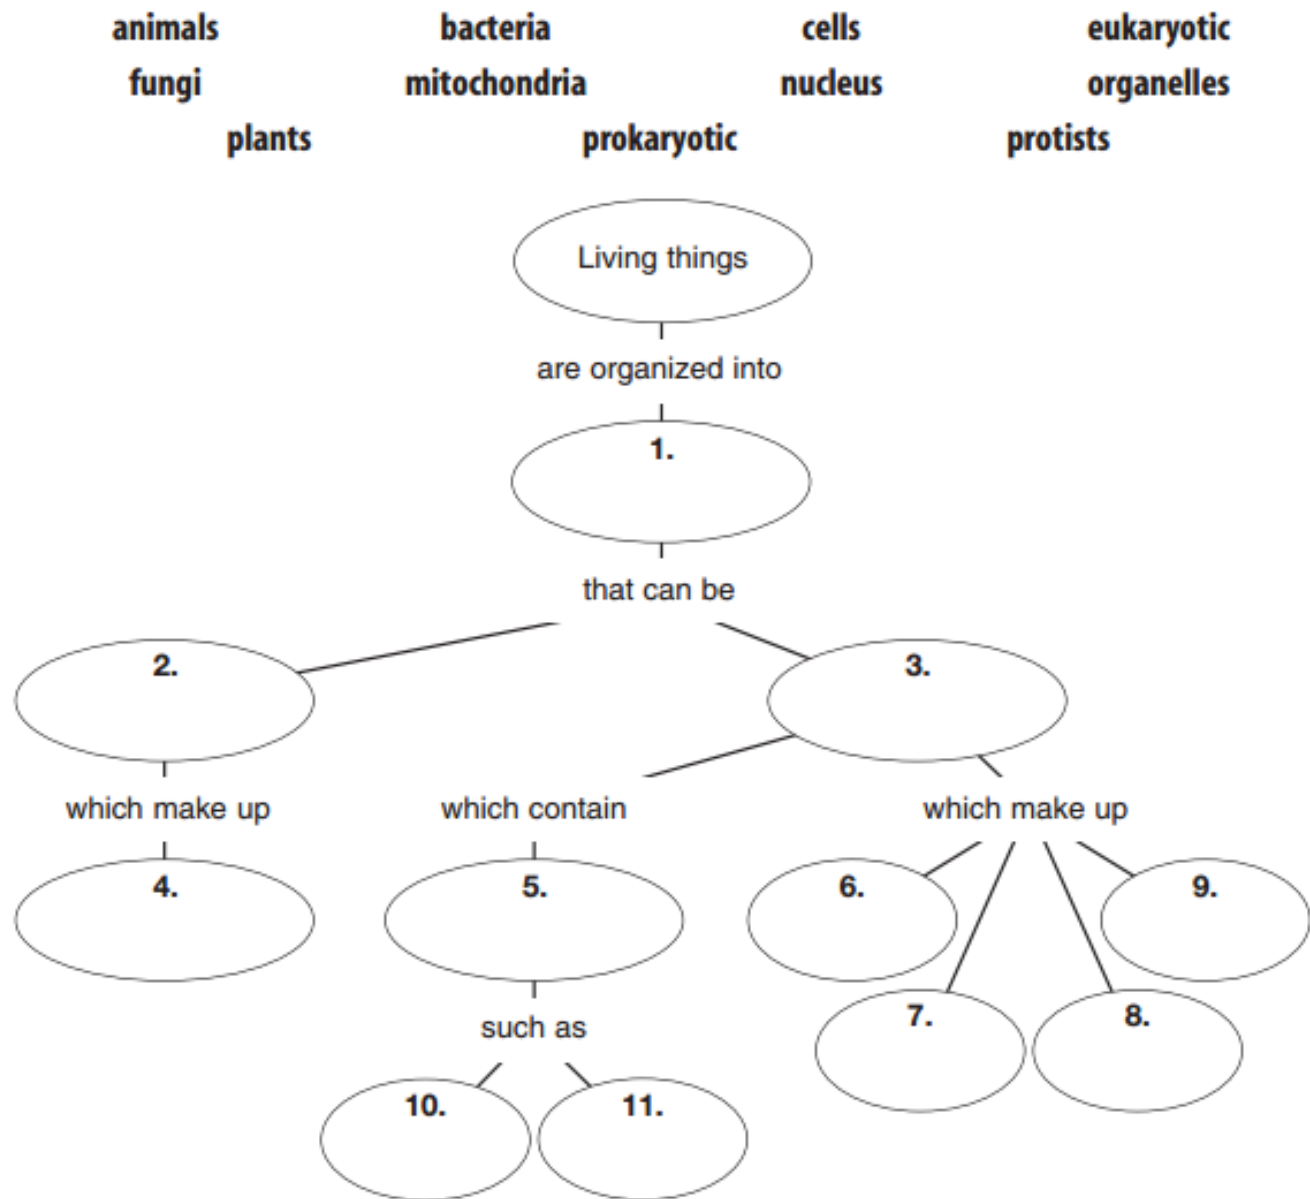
animals bacteria cells eukaryotic
fungi mitochondria nucleus organelles
plants prokaryotic protists

Living things

are organized into

1.

that can be

2.

3.

which make up

which contain

which make up

4.

5.

6.

9.

7.

8.

such as

10.

11.